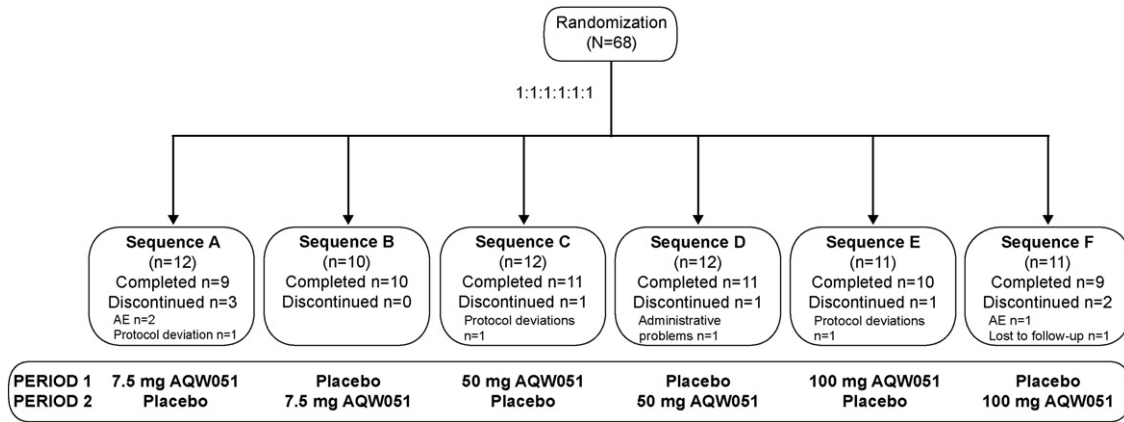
Randomization
(N=68)

1:1:1:1:1:1

Sequence A
(n=12)
Completed n=9
Discontinued n=3
AE n=2
Protocol deviation n=1

Sequence B
(n=10)
Completed n=10
Discontinued n=0

Sequence C
(n=12)
Completed n=11
Discontinued n=1
Protocol deviations n=1

Sequence D
(n=12)
Completed n=11
Discontinued n=1
Administrative problems n=1

Sequence E
(n=11)
Completed n=10
Discontinued n=1
Protocol deviations n=1

Sequence F
(n=11)
Completed n=9
Discontinued n=2
AE n=1
Lost to follow-up n=1

| | | | | | | |
|---|---|---|---|---|---|---|
| PERIOD 1 | 7.5 mg AQW051 | Placebo | 50 mg AQW051 | Placebo | 100 mg AQW051 | Placebo |
| PERIOD 2 | Placebo | 7.5 mg AQW051 | Placebo | 50 mg AQW051 | Placebo | 100 mg AQW051 |